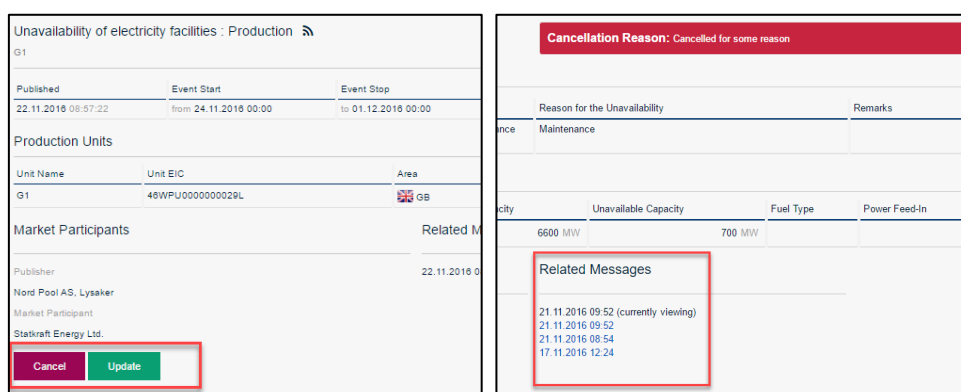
Unavailability of electricity facilities : Production
G1

| Published | Event Start | Event Stop |
|---|---|---|
| 22.11.2016 08:57:22 | from 24.11.2016 00:00 | to 01.12.2016 00:00 |

Production Units

| Unit Name | Unit EIC | Area |
|---|---|---|
| G1 | 46WPU0000000029L | GB |

Market Participants

Related M

Publisher
Nord Pool AS, Lysaker
Market Participant
Statkraft Energy Ltd.

22.11.2016 0

Cancel Update

Cancellation Reason: Cancelled for some reason

| nce | Reason for the Unavailability | Remarks |
|---|---|---|
| | Maintenance | |

| city | Unavailable Capacity | Fuel Type | Power Feed-In |
|---|---|---|---|
| 6600 MW | 700 MW | | |

Related Messages

21.11.2016 09:52 (currently viewing)
21.11.2016 09:52
21.11.2016 08:54
17.11.2016 12:24